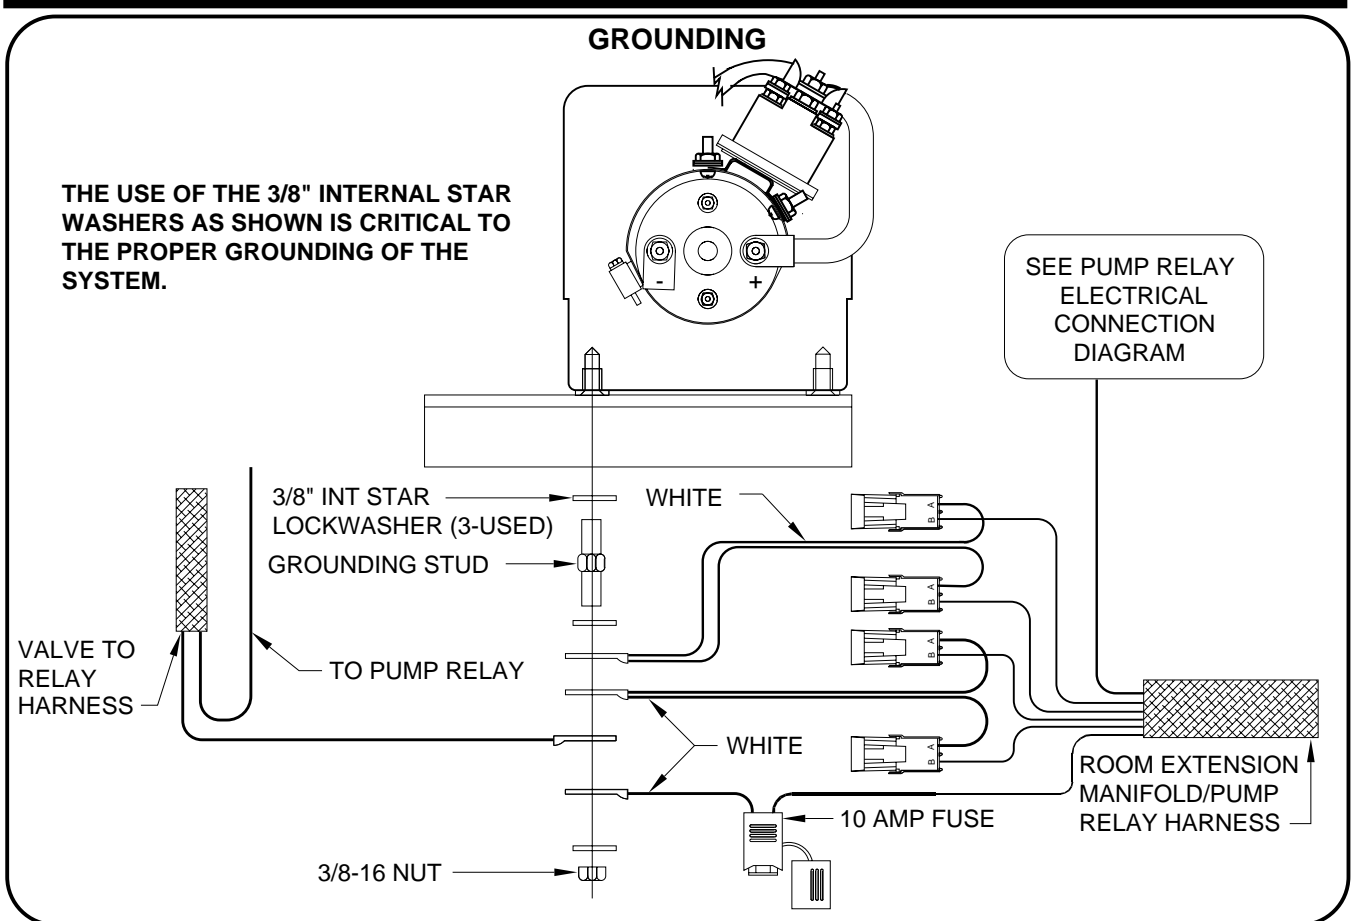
GROUNDING

THE USE OF THE 3/8" INTERNAL STAR WASHERS AS SHOWN IS CRITICAL TO THE PROPER GROUNDING OF THE SYSTEM.

-

+

SEE PUMP RELAY ELECTRICAL CONNECTION DIAGRAM

3/8" INT STAR LOCKWASHER (3-USED)

WHITE

GROUNDING STUD

B A

B A

B A

B A

VALVE TO RELAY HARNESS

TO PUMP RELAY

WHITE

ROOM EXTENSION MANIFOLD/PUMP RELAY HARNESS

10 AMP FUSE

3/8-16 NUT